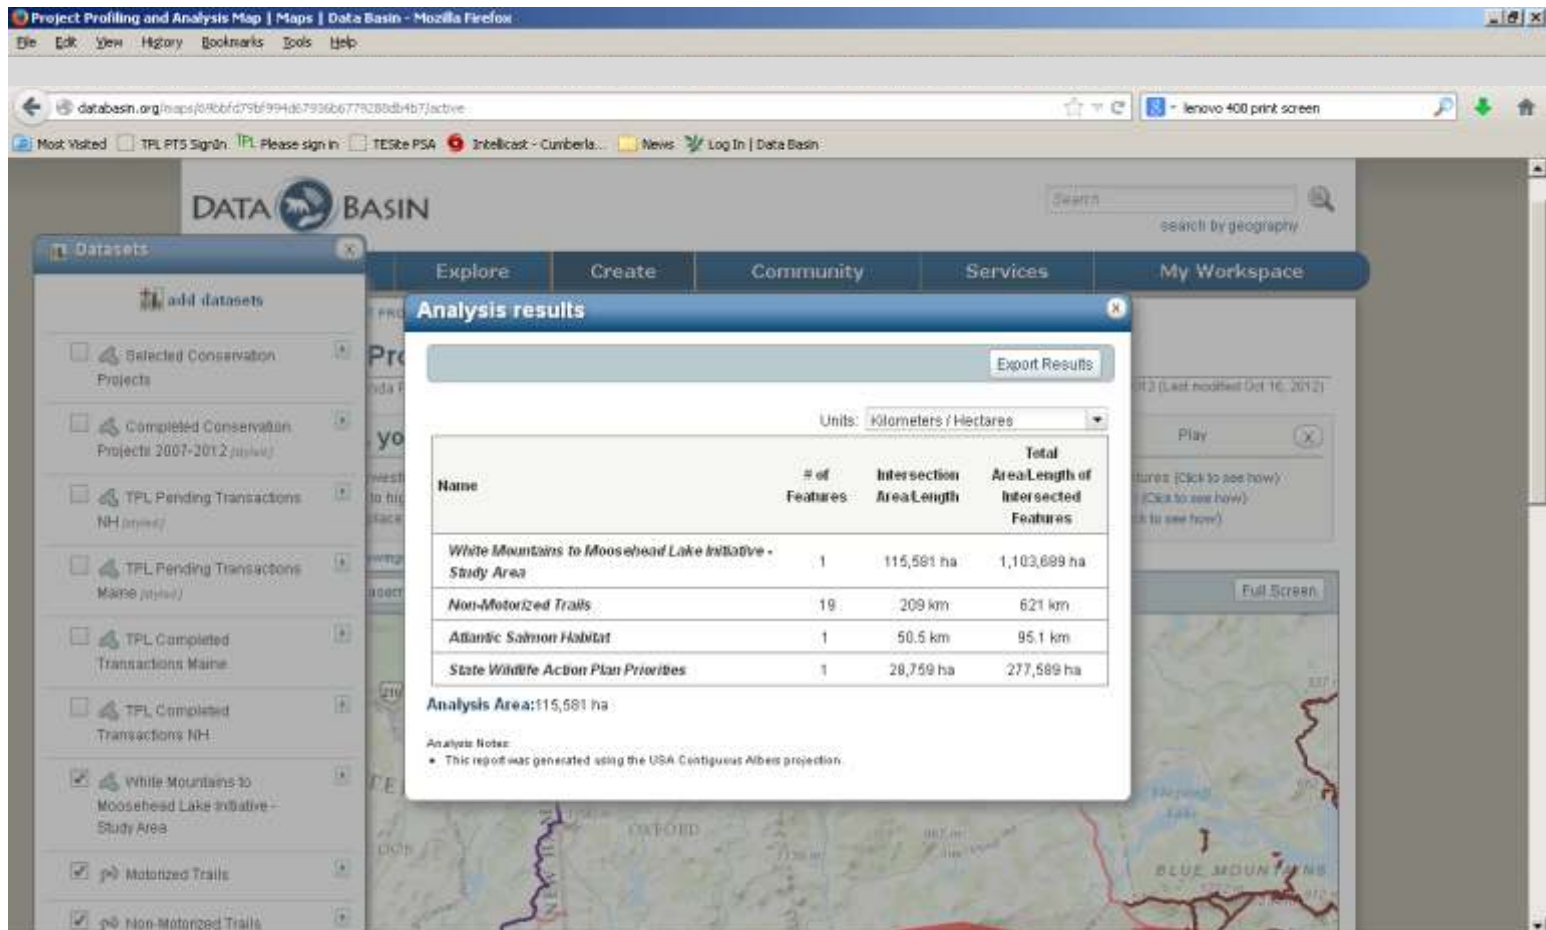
Project Profiling and Analysis Map | Maps | Data Basin - Mozilla Firefox

File Edit View History Bookmarks Tools Help

databasin.org/maps/6f6bbfd79bf994d67936b67792​80db4b7/active

lenovo 400 print screen

Most Visited TPL PTS Signin Please sign in TESite PSA Intellicast - Cumberla... News Log In | Data Basin

DATA BASIN

Search

search by geography

Datasets

add datasets

Selected Conservation Projects

Completed Conservation Projects 2007-2012 [styled]

TPL Pending Transactions NH [styled]

TPL Pending Transactions Maine [styled]

TPL Completed Transactions Maine

TPL Completed Transactions NH

White Mountains to Moosehead Lake Initiative - Study Area

Motorized Trails

Non-Motorized Trails

Explore Create Community Services My Workspace

Analysis results

Export Results

Units: Kilometers / Hectares

| Name | # of Features | Intersection Area/Length | Total Area/Length of Intersected Features |
|---|---|---|---|
| White Mountains to Moosehead Lake Initiative - Study Area | 1 | 115,581 ha | 1,103,689 ha |
| Non-Motorized Trails | 19 | 209 km | 621 km |
| Atlantic Salmon Habitat | 1 | 50.5 km | 95.1 km |
| State Wildlife Action Plan Priorities | 1 | 28,759 ha | 277,589 ha |

Analysis Area: 115,581 ha

Analysis Notes:
• This report was generated using the USA Contiguous Albers projection.

012 (Last modified Oct 16, 2012)

Play

Full Screen

OXFORD

BLUE MOUNTAINS